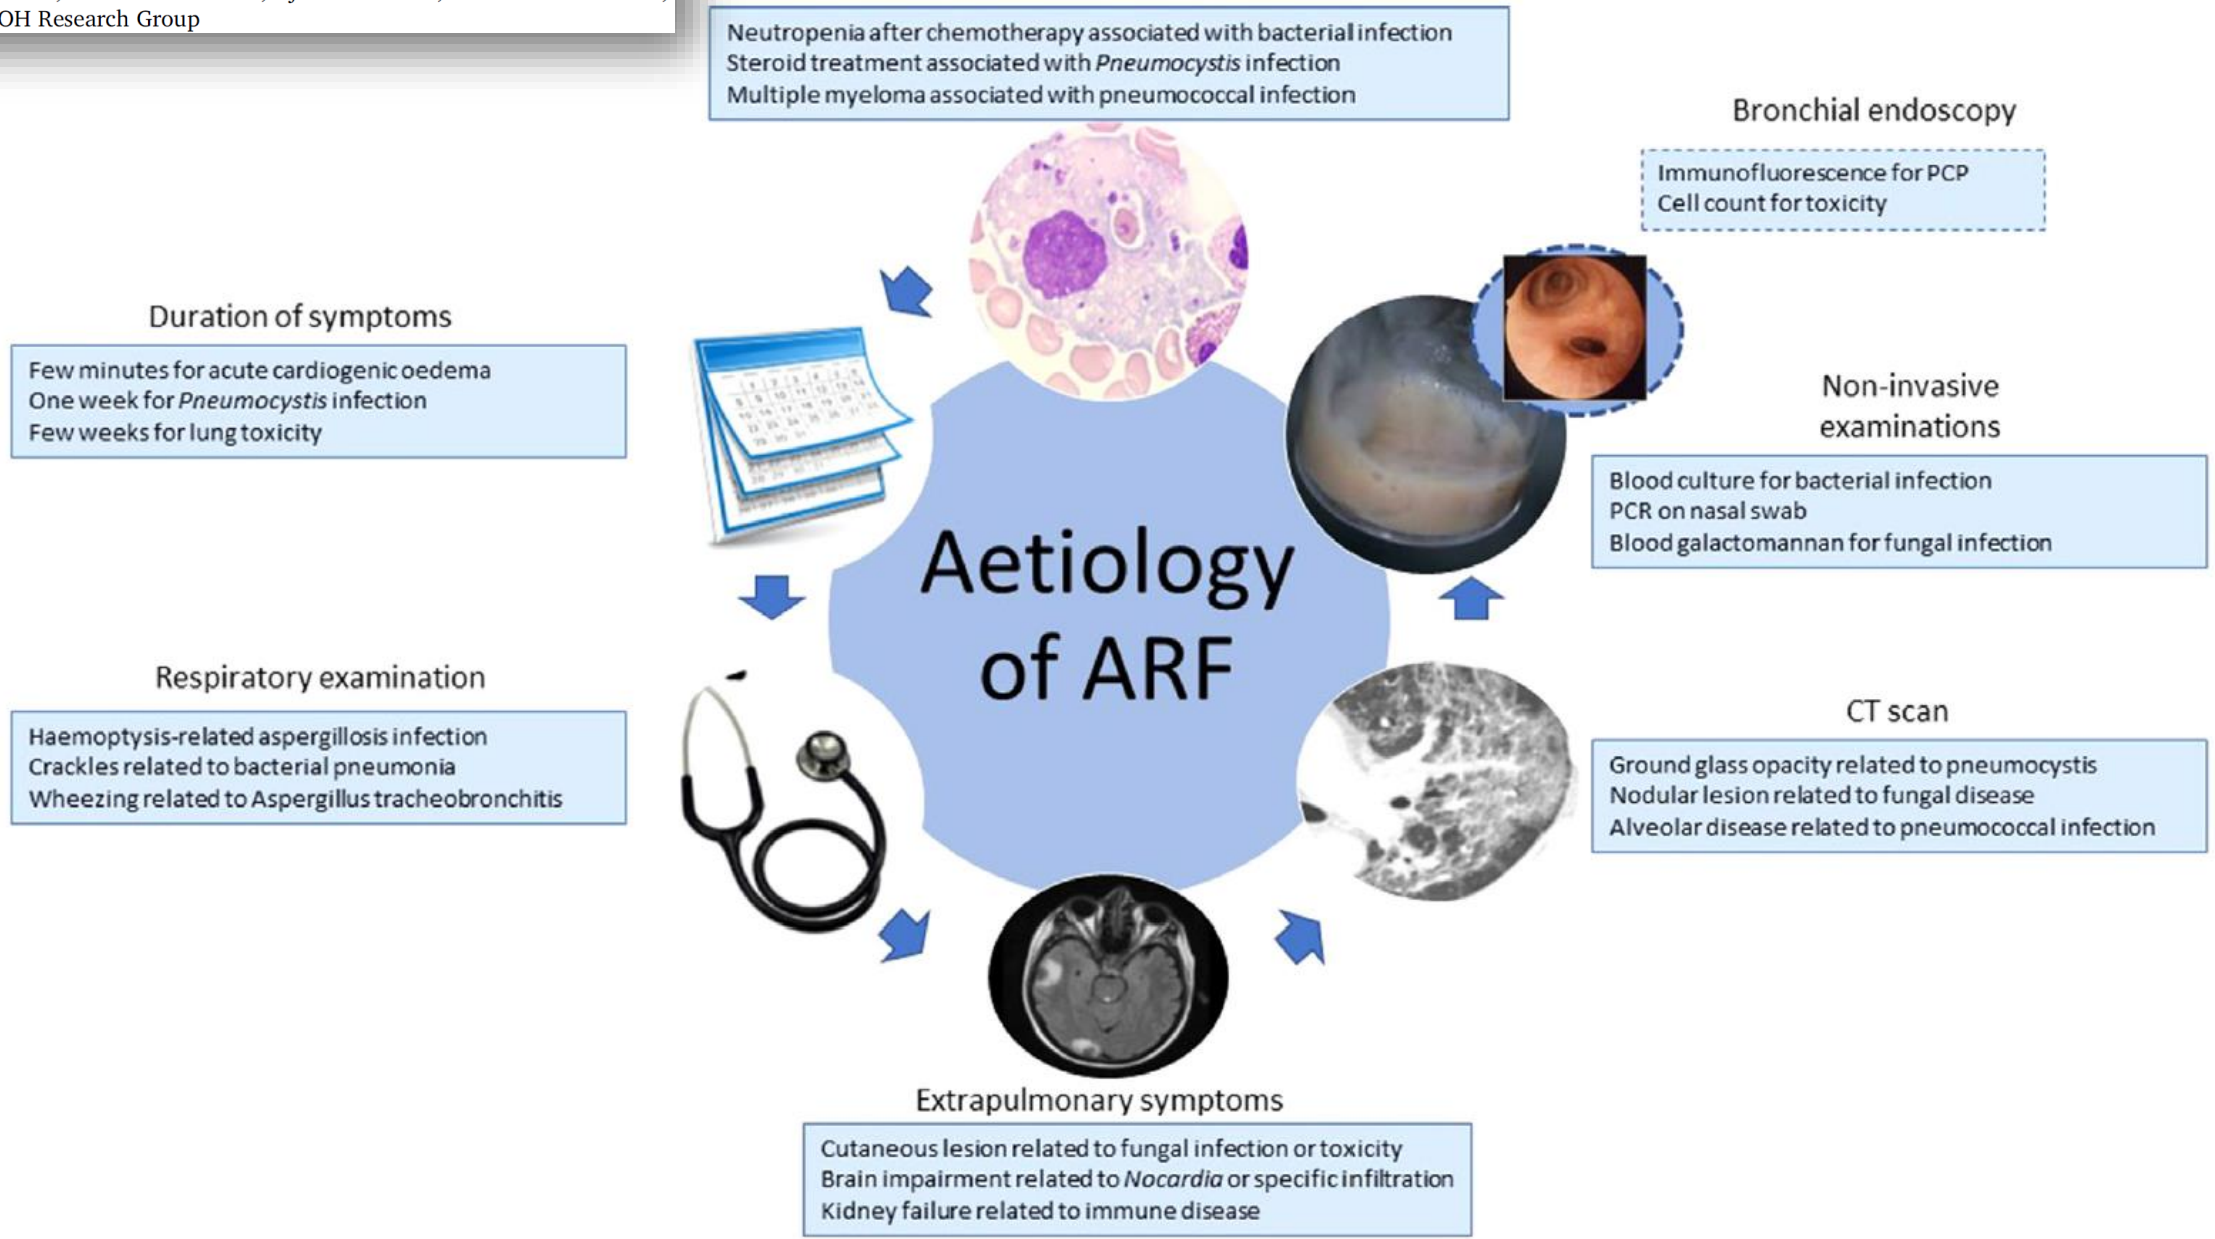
OH Research Group

Neutropenia after chemotherapy associated with bacterial infection
Steroid treatment associated with *Pneumocystis* infection
Multiple myeloma associated with pneumococcal infection

Bronchial endoscopy

Immunofluorescence for PCP
Cell count for toxicity

Duration of symptoms

Few minutes for acute cardiogenic oedema
One week for *Pneumocystis* infection
Few weeks for lung toxicity

Non-invasive examinations

Blood culture for bacterial infection
PCR on nasal swab
Blood galactomannan for fungal infection

Aetiology of ARF

Respiratory examination

Haemoptysis-related aspergillosis infection
Crackles related to bacterial pneumonia
Wheezing related to Aspergillus tracheobronchitis

CT scan

Ground glass opacity related to pneumocystis
Nodular lesion related to fungal disease
Alveolar disease related to pneumococcal infection

Extrapulmonary symptoms

Cutaneous lesion related to fungal infection or toxicity
Brain impairment related to *Nocardia* or specific infiltration
Kidney failure related to immune disease